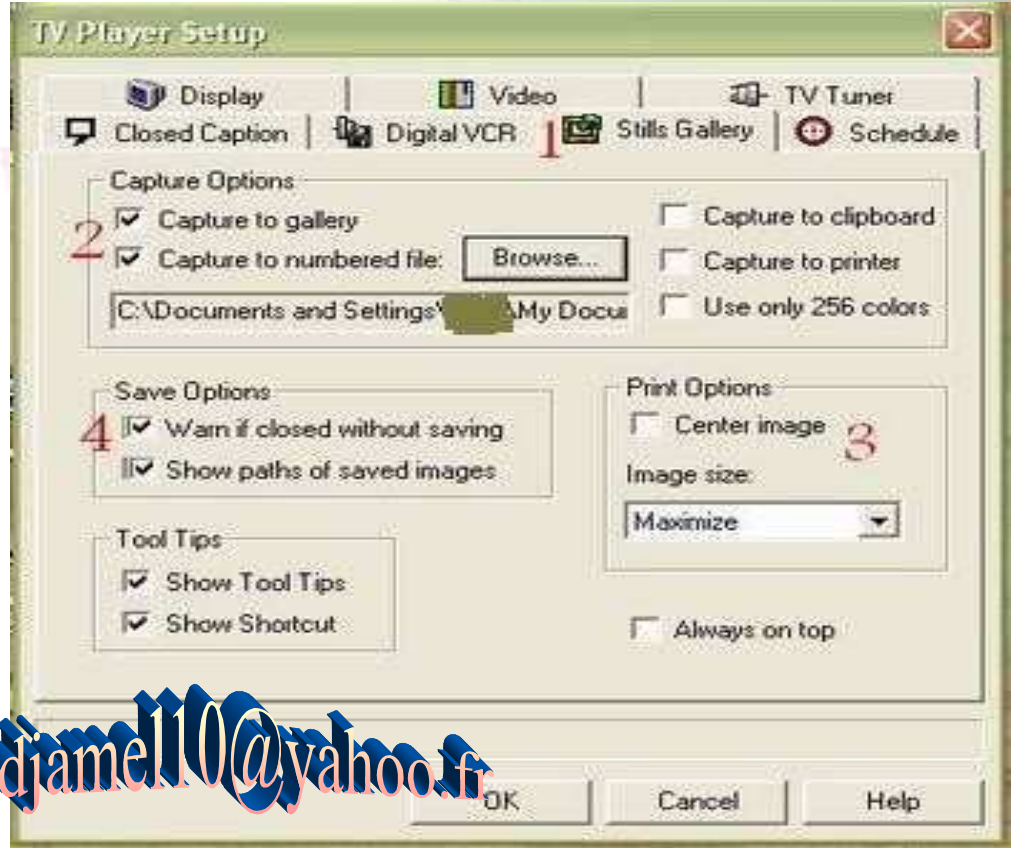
TV Player Setup

Display | Video | TV Tuner
Closed Caption | Digital VCR | 1 Stills Gallery | Schedule

Capture Options
2
Capture to gallery
Capture to numbered file: Browse...
C:\Documents and Settings\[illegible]\My Docu
Capture to clipboard
Capture to printer
Use only 256 colors

Save Options
4
Warn if closed without saving
Show paths of saved images

Print Options
Center image
3
Image size:
Maximize

Tool Tips
Show Tool Tips
Show Shortcut

Always on top

djamel10@yahoo.fr

OK
Cancel
Help